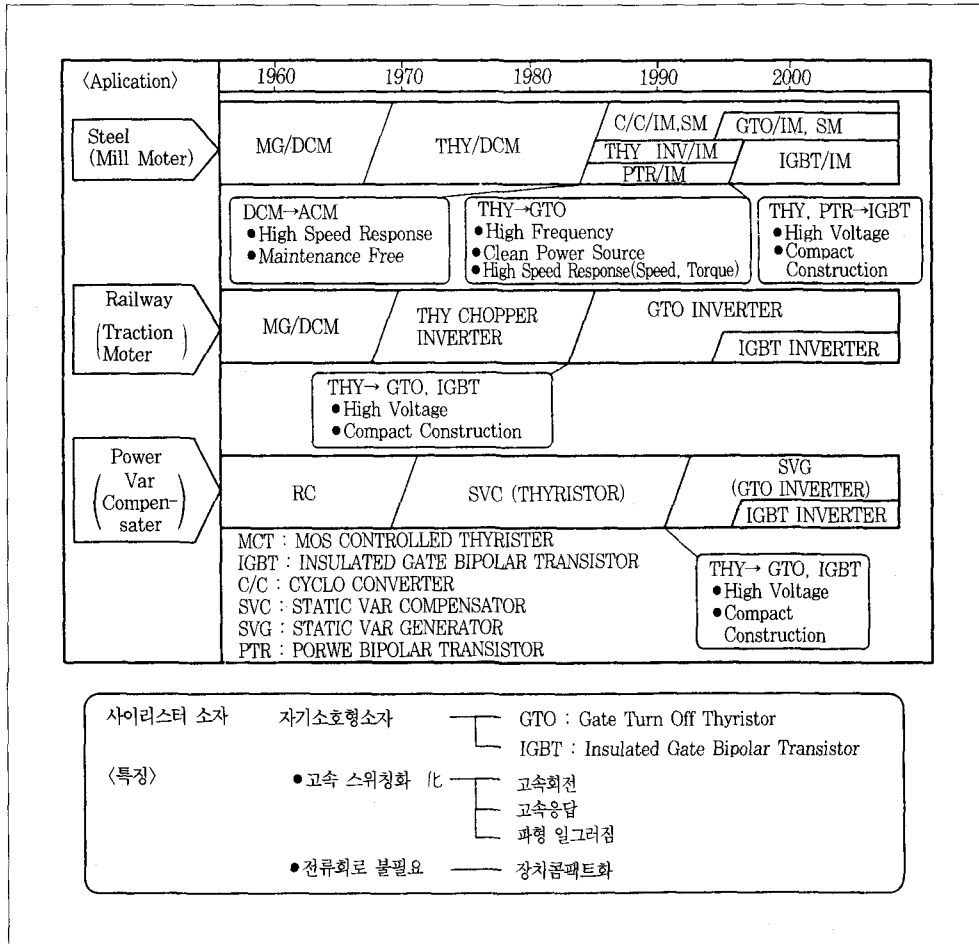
〈Aplication〉 1960 1970 1980 1990 2000

Steel (Mill Moter)

MG/DCM

THY/DCM

C/C/IM,SM

GTO/IM, SM

THY INV/IM

PTR/IM

IGBT/IM

DCM→ACM
• High Speed Response
• Maintenance Free

THY→GTO
• High Frequency
• Clean Power Source
• High Speed Response(Speed, Torque)

THY, PTR→IGBT
• High Voltage
• Compact Construction

Railway (Traction Moter)

MG/DCM

THY CHOPPER INVERTER

GTO INVERTER

IGBT INVERTER

THY→ GTO, IGBT
• High Voltage
• Compact Construction

Power Var (Compensater)

RC

SVC (THYRISTOR)

SVG (GTO INVERTER)

IGBT INVERTER

MCT : MOS CONTROLLED THYRISTER
IGBT : INSULATED GATE BIPOLAR TRANSISTOR
C/C : CYCLO CONVERTER
SVC : STATIC VAR COMPENSATOR
SVG : STATIC VAR GENERATOR
PTR : PORWE BIPOLAR TRANSISTOR

THY→ GTO, IGBT
• High Voltage
• Compact Construction

사이리스터 소자 자기소호형소자 GTO : Gate Turn Off Thyristor
IGBT : Insulated Gate Bipolar Transistor

〈특징〉 • 고속 스위칭화 化 고속회전
고속응답
파형 일그러짐

• 전류회로 불필요 장치콤팩트화